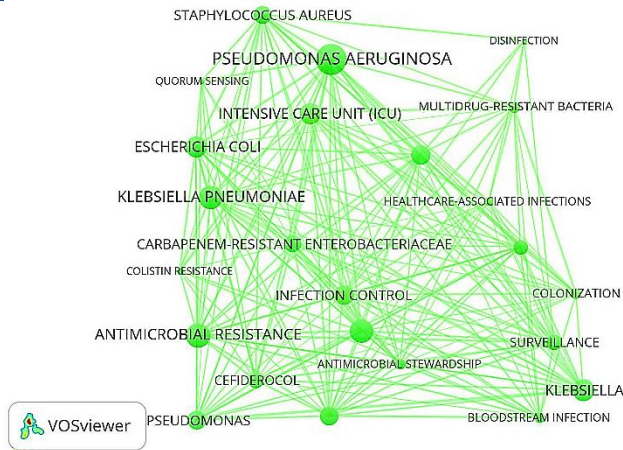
STAPHYLOCOCCUS AUREUS
PSEUDOMONAS AERUGINOSA
DISINFECTION
QUORUM SENSING
MULTIDRUG-RESISTANT BACTERIA
INTENSIVE CARE UNIT (ICU)
ESCHERICHIA COLI
KLEBSIELLA PNEUMONIAE
HEALTHCARE-ASSOCIATED INFECTIONS
CARBAPENEM-RESISTANT ENTEROBACTERIACEAE
COLISTIN RESISTANCE
INFECTION CONTROL
COLONIZATION
ANTIMICROBIAL RESISTANCE
SURVEILLANCE
ANTIMICROBIAL STEWARDSHIP
CEFIDEROCOL
KLEBSIELLA
VOSviewer
PSEUDOMONAS
BLOODSTREAM INFECTION